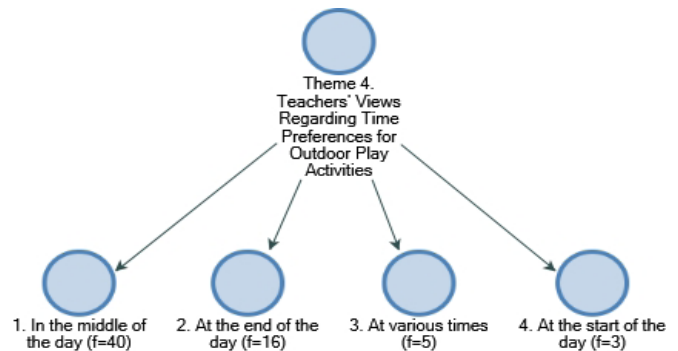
Theme 4. Teachers' Views Regarding Time Preferences for Outdoor Play Activities

1. In the middle of the day (f=40)

2. At the end of the day (f=16)

3. At various times (f=5)

4. At the start of the day (f=3)